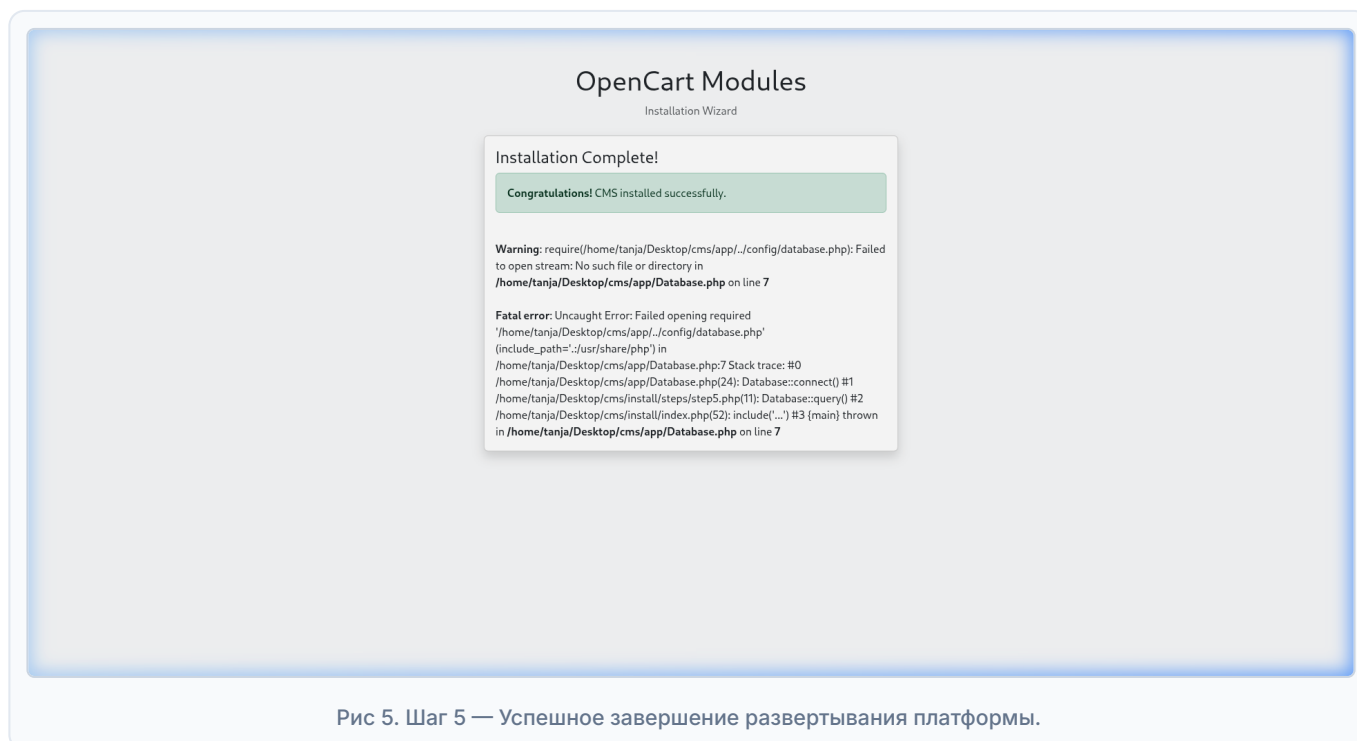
OpenCart Modules

Installation Wizard

Installation Complete!

**Congratulations!** CMS installed successfully.

**Warning**: require(/home/tanja/Desktop/cms/app/../config/database.php): Failed to open stream: No such file or directory in **/home/tanja/Desktop/cms/app/Database.php** on line **7**

**Fatal error**: Uncaught Error: Failed opening required '/home/tanja/Desktop/cms/app/../config/database.php' (include_path='.:/usr/share/php') in /home/tanja/Desktop/cms/app/Database.php:7 Stack trace: #0 /home/tanja/Desktop/cms/app/Database.php(24): Database::connect() #1 /home/tanja/Desktop/cms/install/steps/step5.php(11): Database::query() #2 /home/tanja/Desktop/cms/install/index.php(52): include('...') #3 {main} thrown in **/home/tanja/Desktop/cms/app/Database.php** on line **7**

Рис 5. Шаг 5 — Успешное завершение развертывания платформы.